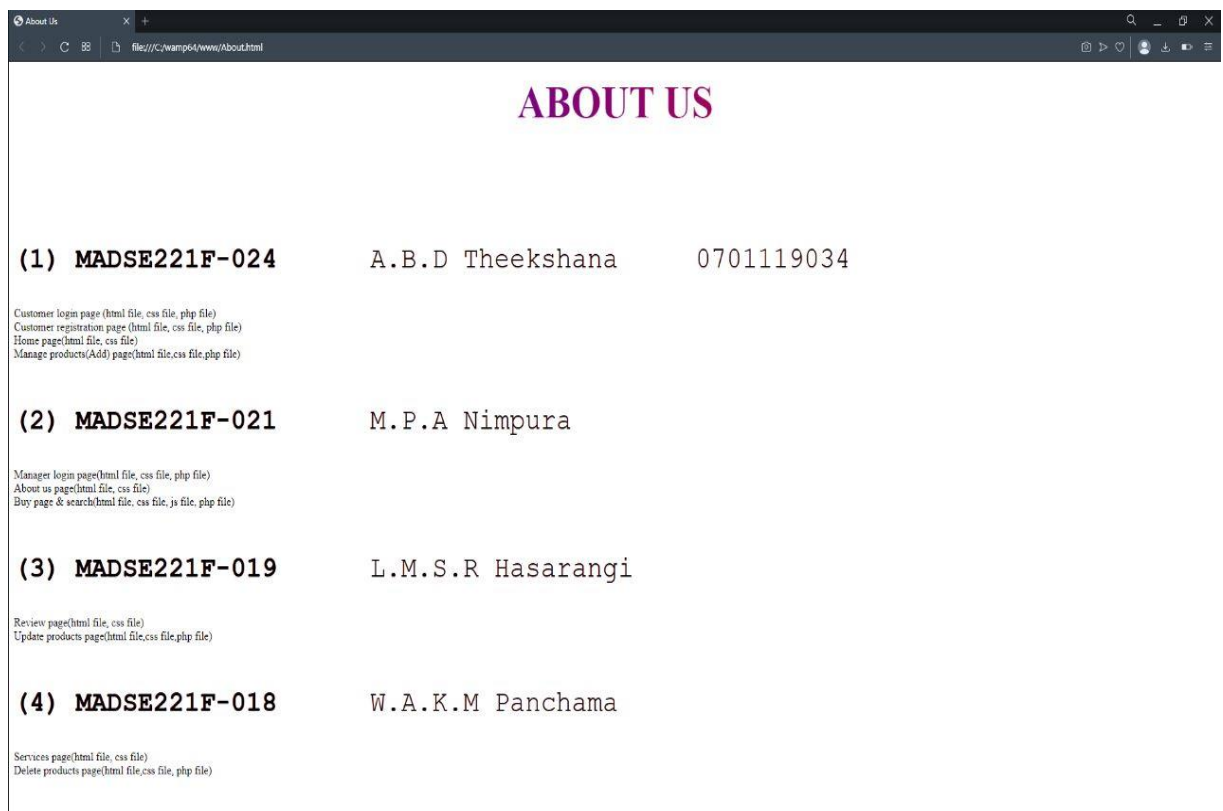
About Us

file:///C:/wamp64/www/About.html

ABOUT US

(1) MADSE221F-024 A.B.D Theekshana 0701119034

Customer login page (html file, css file, php file)
Customer registration page (html file, css file, php file)
Home page(html file, css file)
Manage products(Add) page(html file,css file,php file)

(2) MADSE221F-021 M.P.A Nimpura

Manager login page(html file, css file, php file)
About us page(html file, css file)
Buy page & search(html file, css file, js file, php file)

(3) MADSE221F-019 L.M.S.R Hasarangi

Review page(html file, css file)
Update products page(html file,css file,php file)

(4) MADSE221F-018 W.A.K.M Panchama

Services page(html file, css file)
Delete products page(html file,css file, php file)